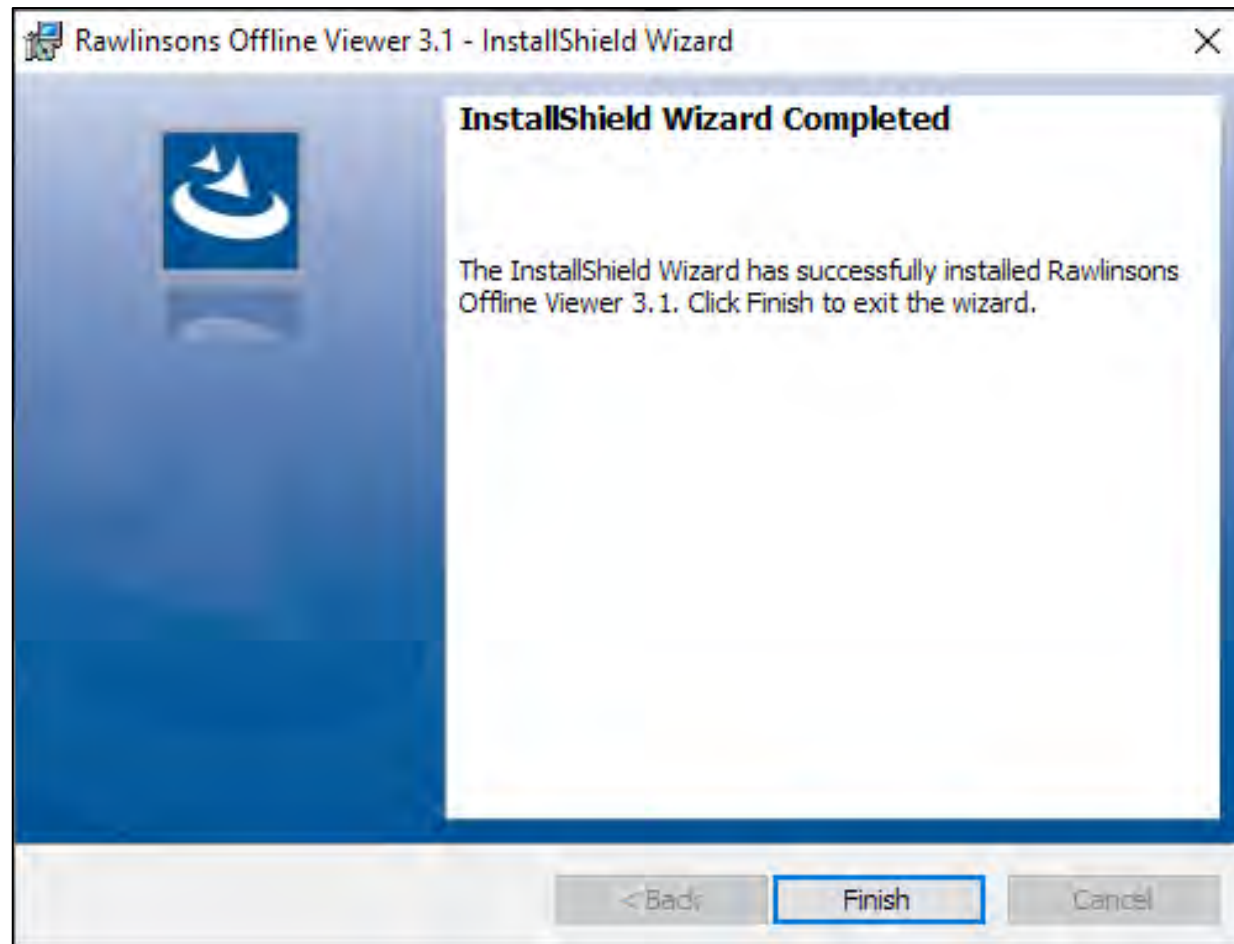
Rawlinsons Offline Viewer 3.1 - InstallShield Wizard

InstallShield Wizard Completed

The InstallShield Wizard has successfully installed Rawlinsons Offline Viewer 3.1. Click Finish to exit the wizard.

< Back
Finish
Cancel